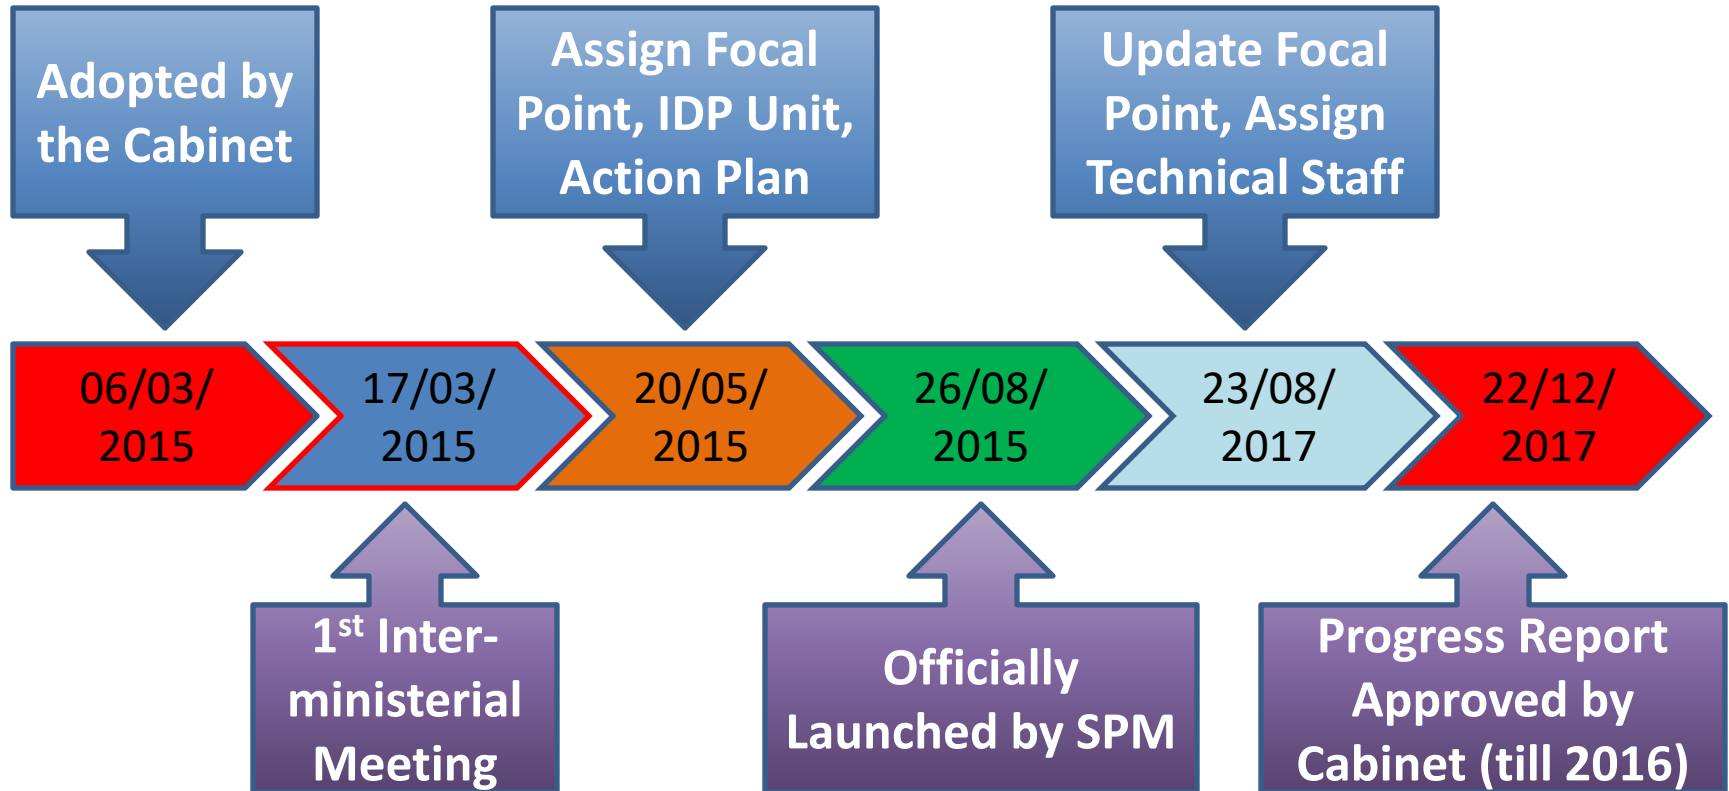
Adopted by the Cabinet

Assign Focal Point, IDP Unit, Action Plan

Update Focal Point, Assign Technical Staff

06/03/ 2015

17/03/ 2015

20/05/ 2015

26/08/ 2015

23/08/ 2017

22/12/ 2017

1$^{st}$ Inter-ministerial Meeting

Officially Launched by SPM

Progress Report Approved by Cabinet (till 2016)